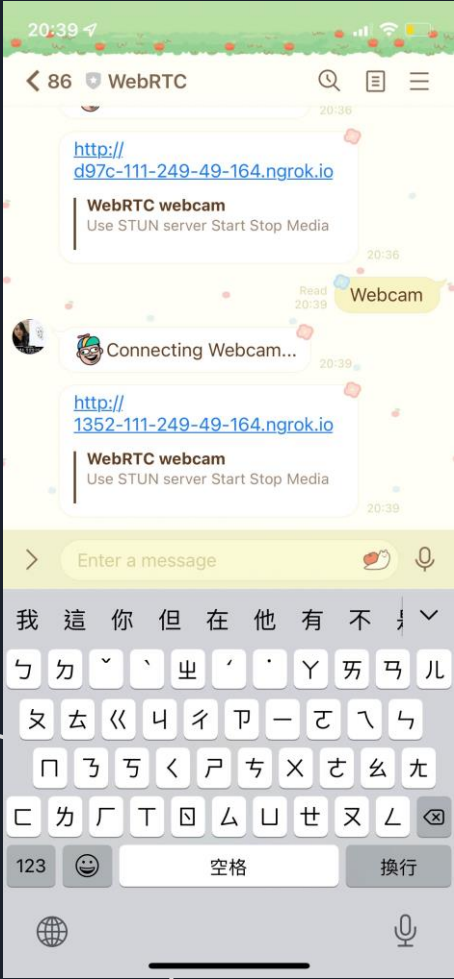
20:39

86 WebRTC

20:36

http://d97c-111-249-49-164.ngrok.io

WebRTC webcam
Use STUN server Start Stop Media

20:36

Read 20:39

Webcam

Connecting Webcam...

20:39

http://1352-111-249-49-164.ngrok.io

WebRTC webcam
Use STUN server Start Stop Media

20:39

Enter a message

我 這 你 但 在 他 有 不 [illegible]

ㄅ ㄉ ˇ ˋ ㄓ ˊ ˙ ㄚ ㄞ ㄢ ㄦ
ㄆ ㄊ ㄍ ㄐ ㄔ ㄗ ㄧ ㄛ ㄟ ㄣ
ㄇ ㄋ ㄎ ㄑ ㄕ ㄘ ㄨ ㄜ ㄠ ㄤ
ㄈ ㄌ ㄏ ㄒ ㄖ ㄙ ㄩ ㄝ ㄡ ㄥ

123 空格 換行